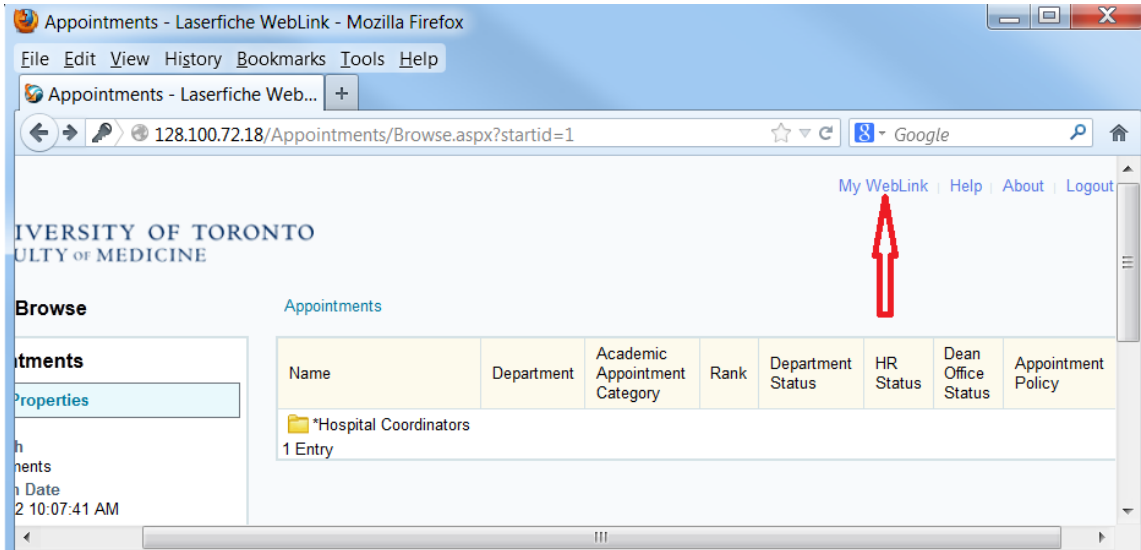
Appointments - Laserfiche WebLink - Mozilla Firefox

File Edit View History Bookmarks Tools Help

Appointments - Laserfiche Web... +

128.100.72.18/Appointments/Browse.aspx?startid=1

Google

My WebLink | Help | About | Logout

IVERSITY OF TORONTO
ULTY OF MEDICINE

Browse

Appointments

ıtments

Properties

h
nents
n Date
2 10:07:41 AM

| Name | Department | Academic Appointment Category | Rank | Department Status | HR Status | Dean Office Status | Appointment Policy |
|---|---|---|---|---|---|---|---|
| *Hospital Coordinators | | | | | | | |
| 1 Entry | | | | | | | |